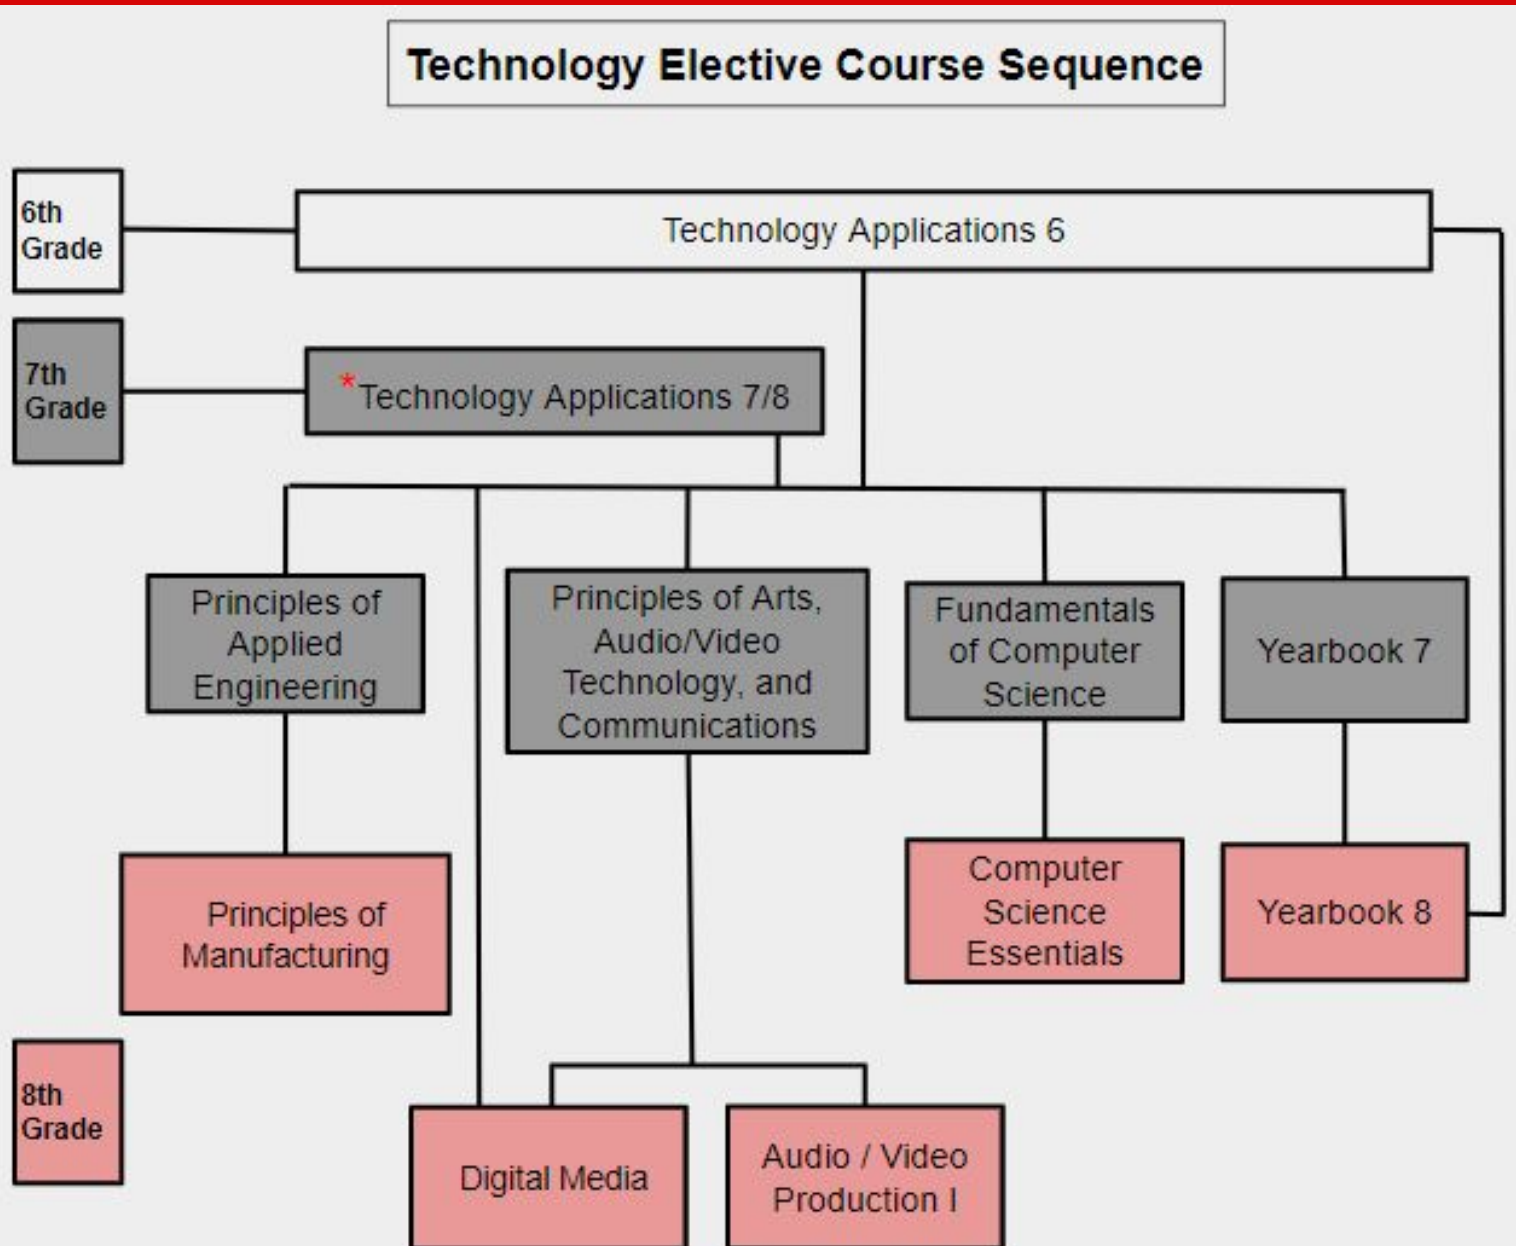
Technology Elective Course Sequence

6th Grade

Technology Applications 6

7th Grade

*Technology Applications 7/8

Principles of Applied Engineering

Principles of Arts, Audio/Video Technology, and Communications

Fundamentals of Computer Science

Yearbook 7

Principles of Manufacturing

Computer Science Essentials

Yearbook 8

8th Grade

Digital Media

Audio / Video Production I